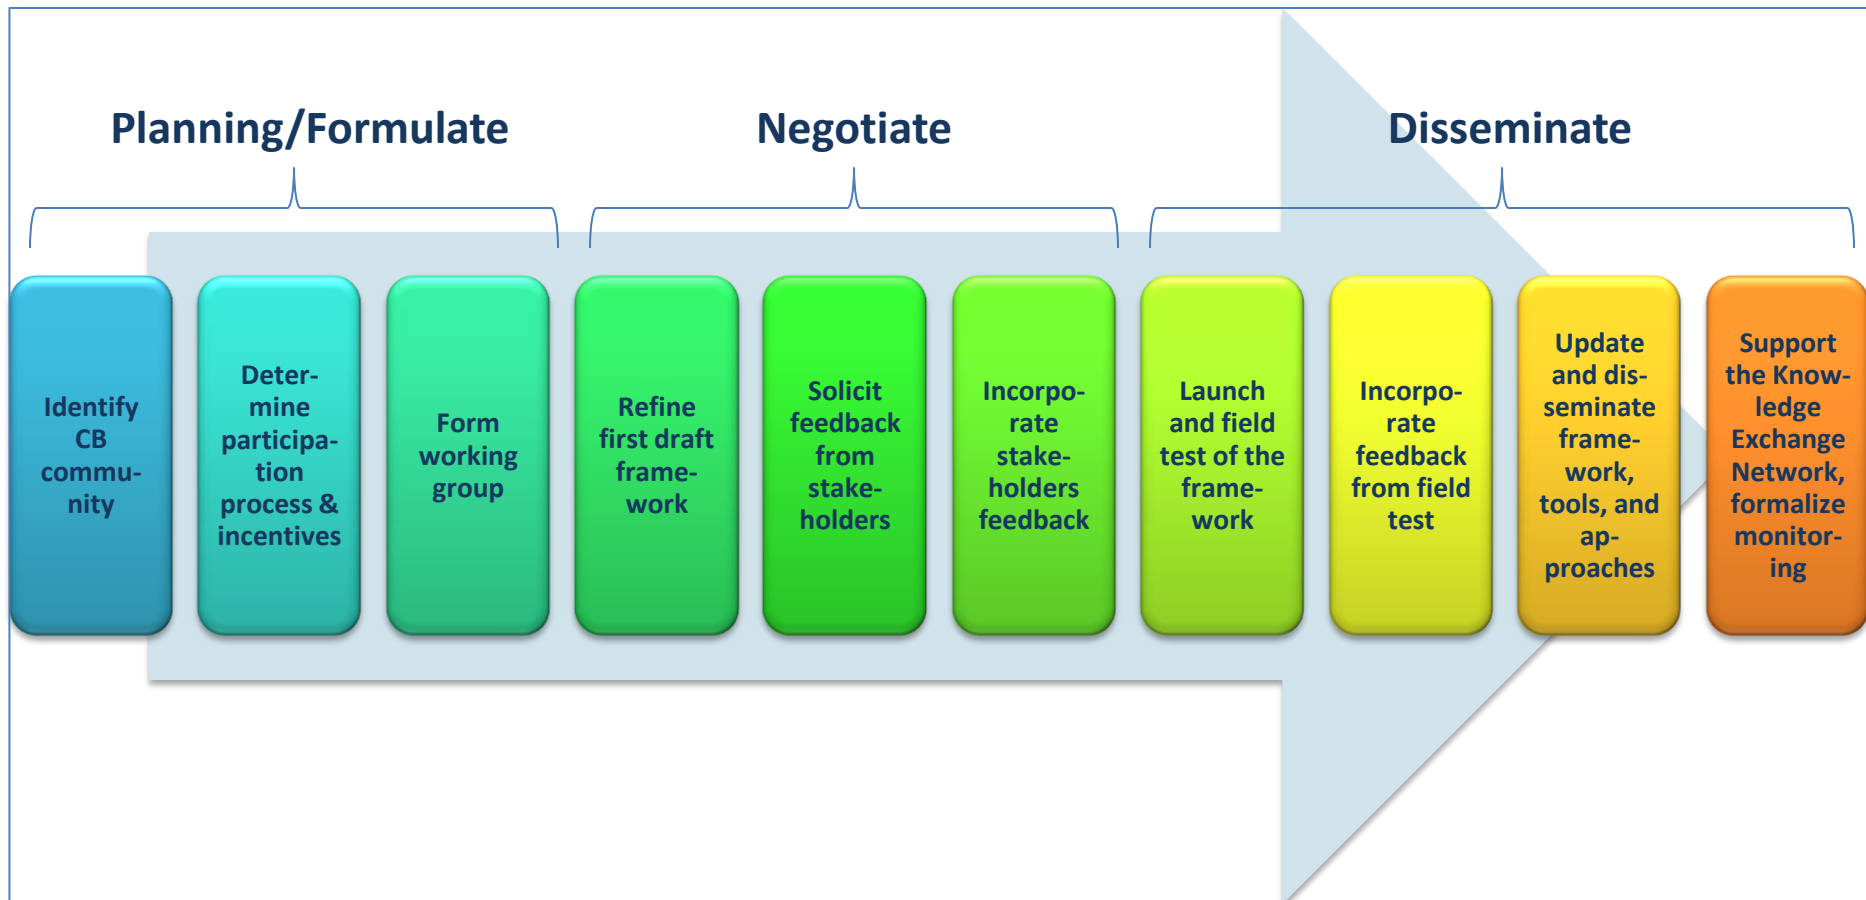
Planning/Formulate

Negotiate

Disseminate

Identify CB community

Determine participation process & incentives

Form working group

Refine first draft framework

Solicit feedback from stakeholders

Incorporate stakeholders feedback

Launch and field test of the framework

Incorporate feedback from field test

Update and disseminate framework, tools, and approaches

Support the Knowledge Exchange Network, formalize monitoring